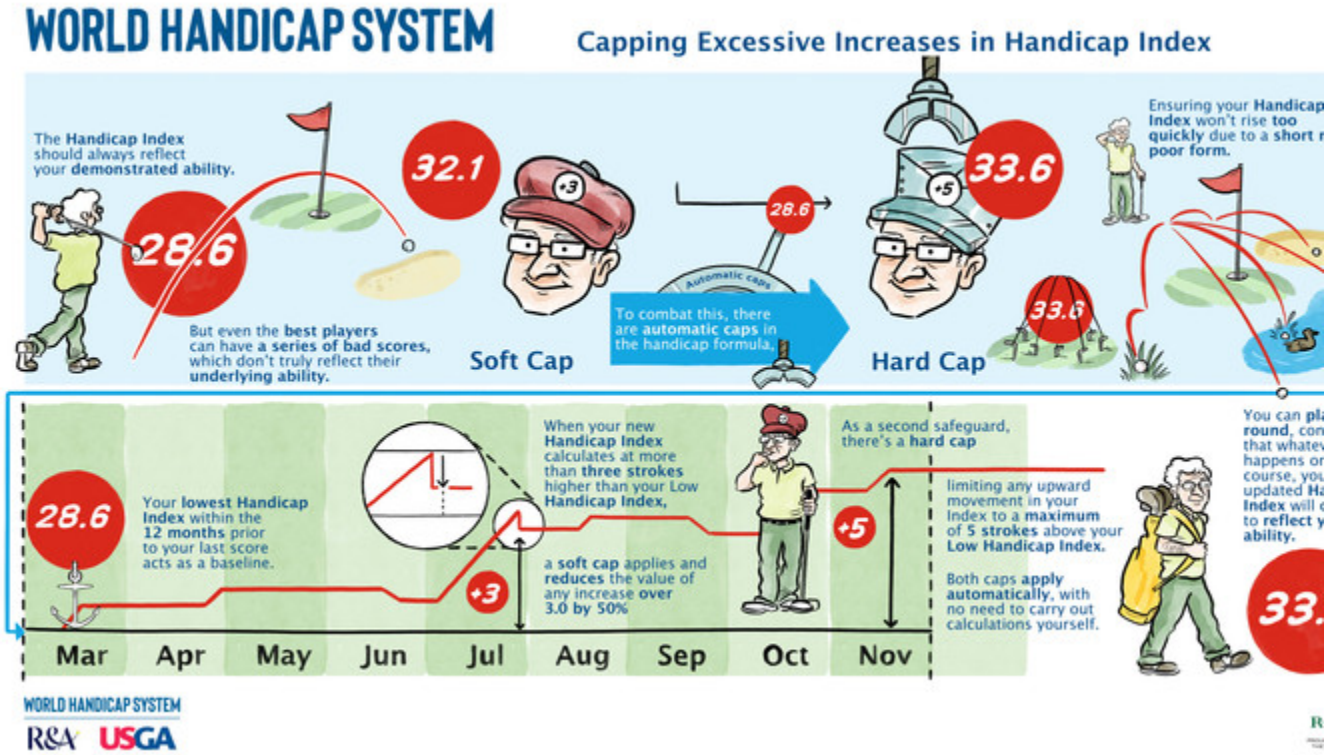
WORLD HANDICAP SYSTEM

Capping Excessive Increases in Handicap Index

The Handicap Index should always reflect your demonstrated ability.

28.6

But even the best players can have a series of bad scores, which don't truly reflect their underlying ability.

32.1

+3

Soft Cap

28.6

Automatic caps

To combat this, there are automatic caps in the handicap formula.

+5

33.6

Hard Cap

33.6

Ensuring your Handicap Index won't rise too quickly due to a short r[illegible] poor form.

28.6

Your lowest Handicap Index within the 12 months prior to your last score acts as a baseline.

+3

When your new Handicap Index calculates at more than three strokes higher than your Low Handicap Index,

a soft cap applies and reduces the value of any increase over 3.0 by 50%

As a second safeguard, there's a hard cap

+5

limiting any upward movement in your Index to a maximum of 5 strokes above your Low Handicap Index.

Both caps apply automatically, with no need to carry out calculations yourself.

You can pla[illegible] round, con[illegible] that whatev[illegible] happens on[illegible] course, you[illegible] updated Ha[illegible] Index will c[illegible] to reflect y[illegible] ability.

33.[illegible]

Mar | Apr | May | Jun | Jul | Aug | Sep | Oct | Nov

WORLD HANDICAP SYSTEM
R&A USGA

R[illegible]